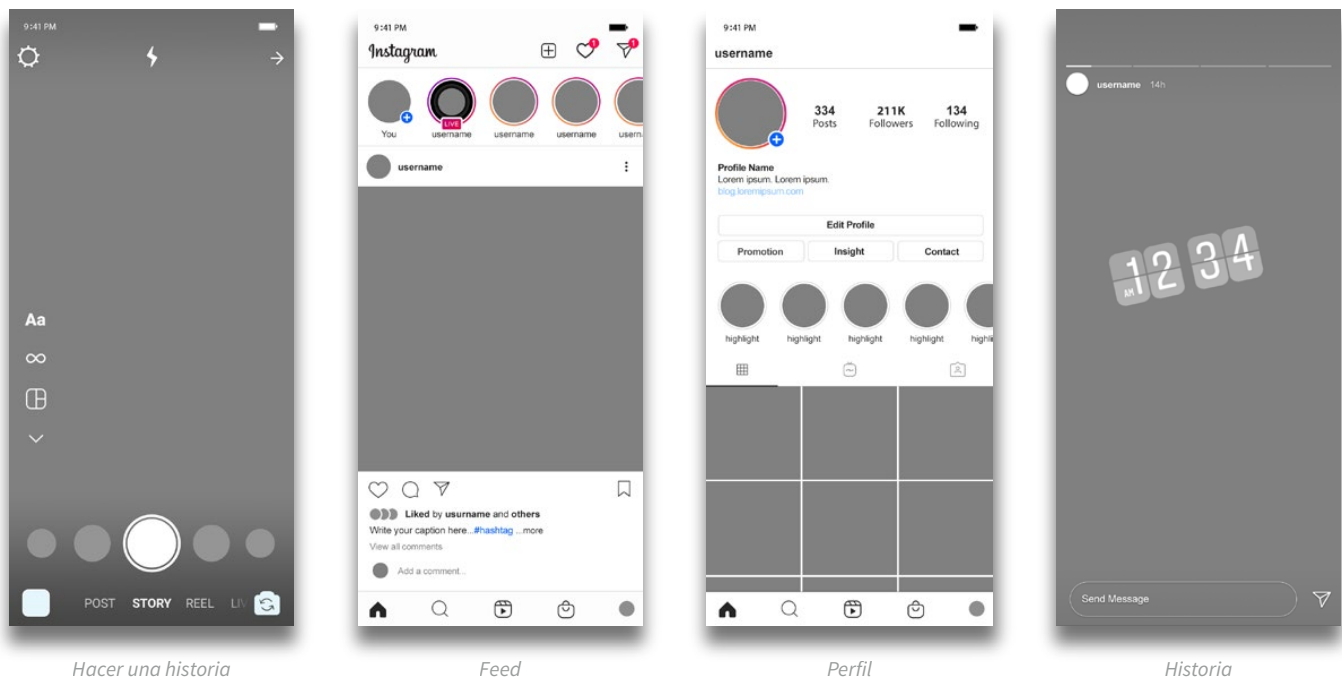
9:41 PM

Aa

∞

POST STORY REEL LI

Hacer una historia

9:41 PM

Instagram

You username username username usern

LIVE

username

Liked by usurname and others

Write your caption here...#hashtag ...more

View all comments

Add a comment...

Feed

9:41 PM

username

334 Posts

211K Followers

134 Following

Profile Name

Lorem ipsum. Lorem ipsum.

blog.loremipsum.com

Edit Profile

Promotion

Insight

Contact

highlight highlight highlight highlight highli

Perfil

username 14h

AM 12 34

Send Message

Historia